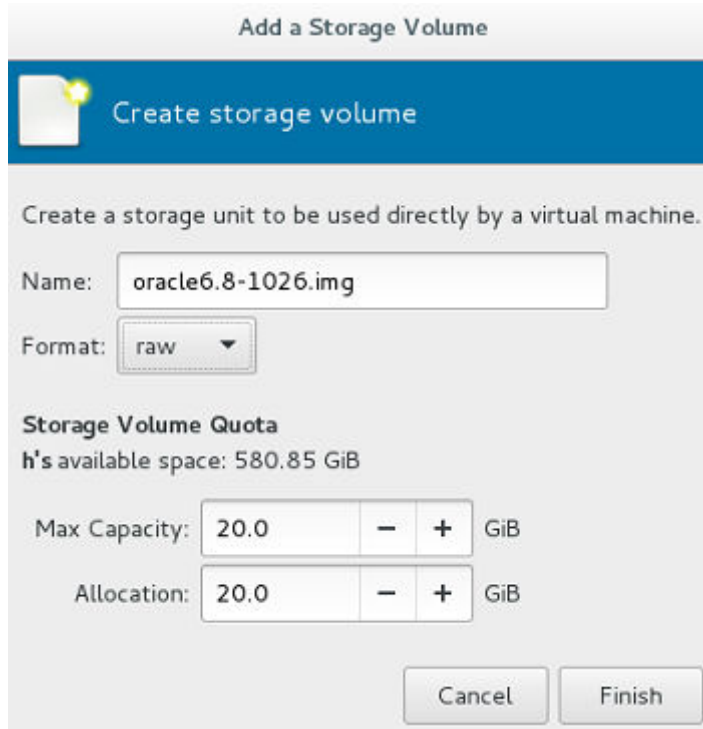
Add a Storage Volume

Create storage volume

Create a storage unit to be used directly by a virtual machine.

Name: oracle6.8-1026.img

Format: raw

Storage Volume Quota

h's available space: 580.85 GiB

Max Capacity: 20.0 − + GiB

Allocation: 20.0 − + GiB

Cancel Finish